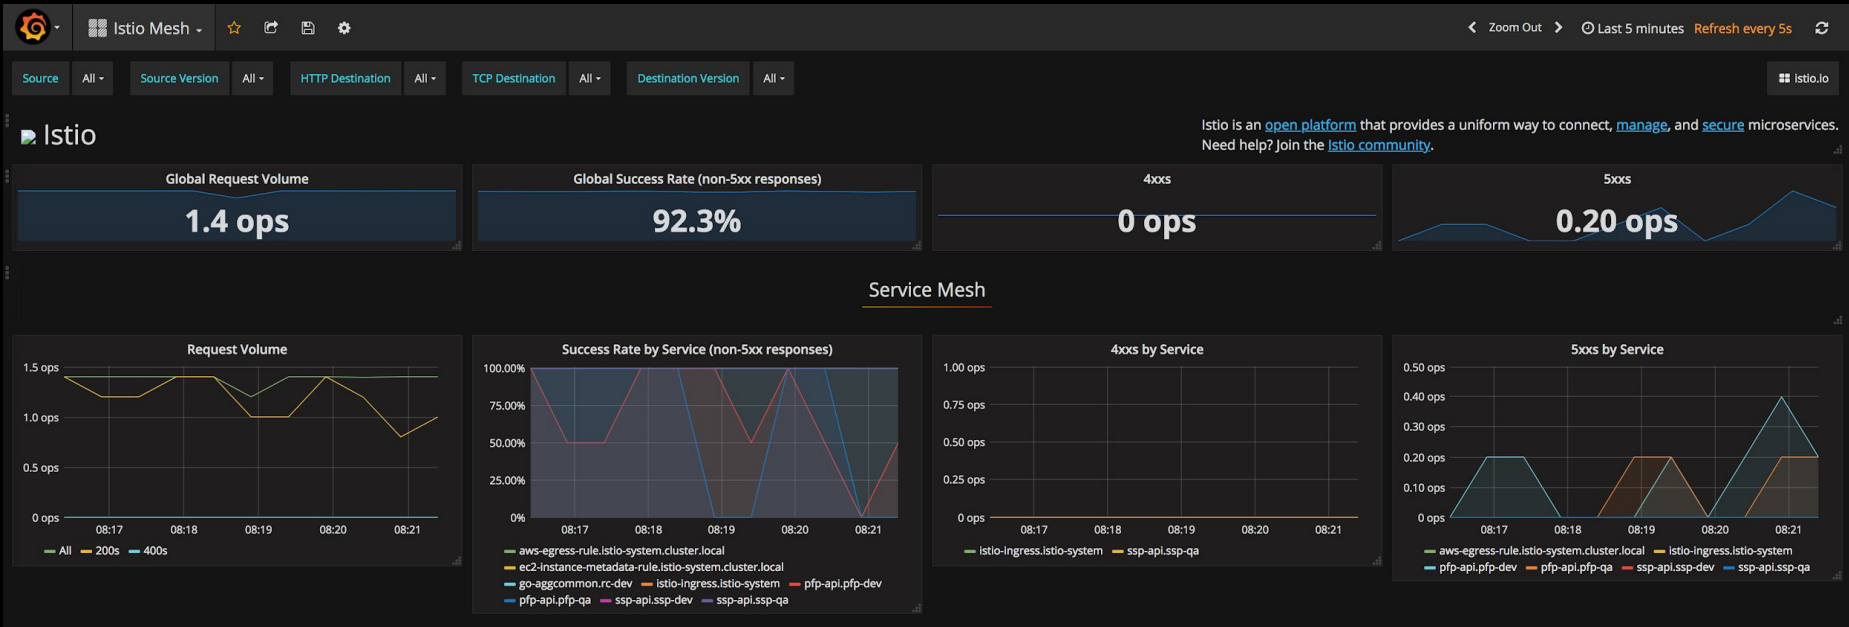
Istio Mesh

Zoom Out
Last 5 minutes Refresh every 5s

Source All
Source Version All
HTTP Destination All
TCP Destination All
Destination Version All

istio.io

Istio

Istio is an open platform that provides a uniform way to connect, manage, and secure microservices. Need help? Join the Istio community.

Global Request Volume
1.4 ops

Global Success Rate (non-5xx responses)
92.3%

4xxs
0 ops

5xxs
0.20 ops

Service Mesh

Request Volume
1.5 ops
1.0 ops
0.5 ops
0 ops
08:17 08:18 08:19 08:20 08:21
All 200s 400s

Success Rate by Service (non-5xx responses)
100.00%
75.00%
50.00%
25.00%
0%
08:17 08:18 08:19 08:20 08:21
aws-egress-rule.istio-system.cluster.local
ec2-instance-metadata-rule.istio-system.cluster.local
go-aggcommon.rc-dev istio-ingress.istio-system pfp-api.pfp-dev
pfp-api.pfp-qa ssp-api.ssp-dev ssp-api.ssp-qa

4xxs by Service
1.00 ops
0.75 ops
0.50 ops
0.25 ops
0 ops
08:17 08:18 08:19 08:20 08:21
istio-ingress.istio-system ssp-api.ssp-qa

5xxs by Service
0.50 ops
0.40 ops
0.30 ops
0.20 ops
0.10 ops
0 ops
08:17 08:18 08:19 08:20 08:21
aws-egress-rule.istio-system.cluster.local istio-ingress.istio-system
pfp-api.pfp-dev pfp-api.pfp-qa ssp-api.ssp-dev ssp-api.ssp-qa